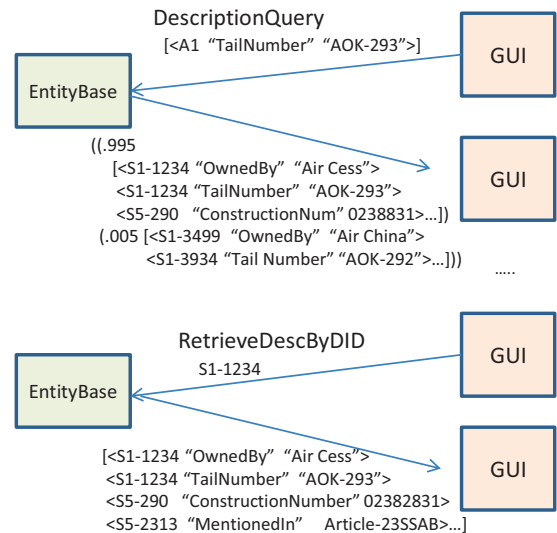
DescriptionQuery
[<A1 “TailNumber” “AOK-293”>]

GUI

EntityBase

((.995
[<S1-1234 “OwnedBy” “Air Cess”>
<S1-1234 “TailNumber” “AOK-293”>
<S5-290 “ConstructionNum” 0238831>…])
(.005 [<S1-3499 “OwnedBy” “Air China”>
<S1-3934 “Tail Number” “AOK-292”>…]))

GUI

…..

RetrieveDescByDID
S1-1234

GUI

EntityBase

[<S1-1234 “OwnedBy” “Air Cess”>
<S1-1234 “TailNumber” “AOK-293”>
<S5-290 “ConstructionNumber” 02382831>
<S5-2313 “MentionedIn” Article-23SSAB>…]

GUI